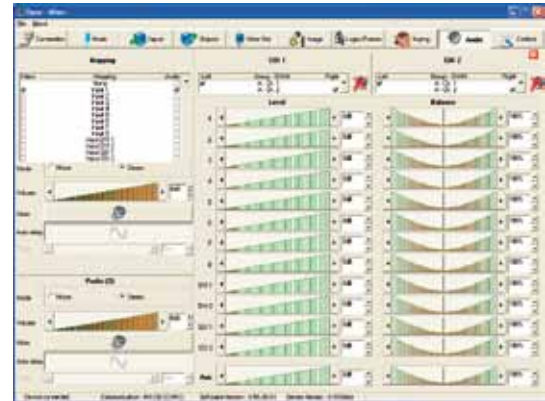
Connection

Mode

Input

Outputs

Video Bus

Image

Logo/Frames

Testing

Audio

Control

Mapping

DX 1

DX 2

Level

Balance

Left

Right

Mode

Mono

Stereo

Volume

Mute

Audio delay

Audio (D)

Mode

Mono

Stereo

Volume

Mute

Audio delay

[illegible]